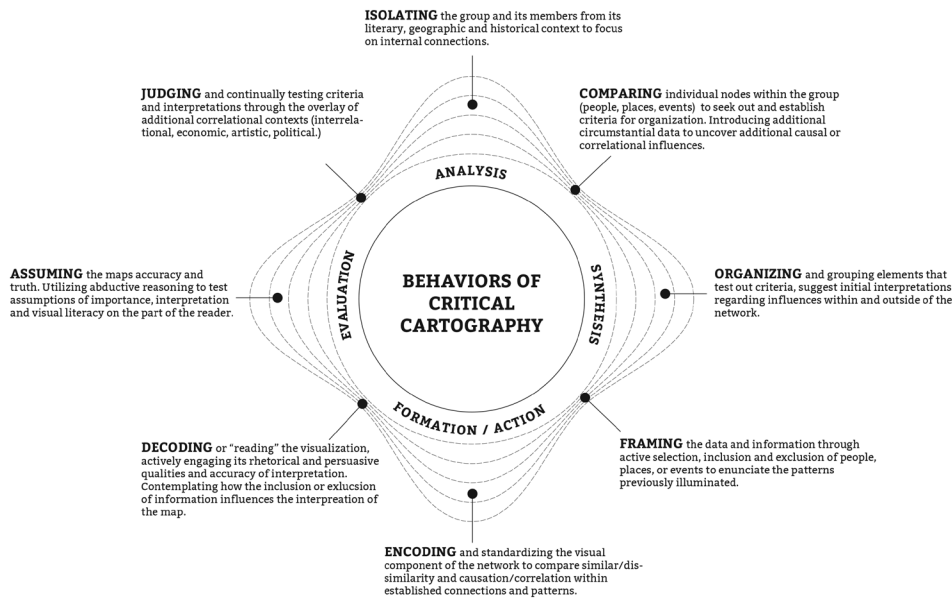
ISOLATING the group and its members from its literary, geographic and historical context to focus on internal connections.

JUDGING and continually testing criteria and interpretations through the overlay of additional correlational contexts (interrelational, economic, artistic, political.)

COMPARING individual nodes within the group (people, places, events) to seek out and establish criteria for organization. Introducing additional circumstantial data to uncover additional causal or correlational influences.

ANALYSIS

EVALUATION

BEHAVIORS OF CRITICAL CARTOGRAPHY

SYNTHESIS

ASSUMING the maps accuracy and truth. Utilizing abductive reasoning to test assumptions of importance, interpretation and visual literacy on the part of the reader.

ORGANIZING and grouping elements that test out criteria, suggest initial interpretations regarding influences within and outside of the network.

FORMATION / ACTION

DECODING or "reading" the visualization, actively engaging its rhetorical and persuasive qualities and accuracy of interpretation. Contemplating how the inclusion or exlucsion of information influences the interpreation of the map.

FRAMING the data and information through active selection, inclusion and exclusion of people, places, or events to enunciate the patterns previously illuminated.

ENCODING and standardizing the visual component of the network to compare similar/dissimilarity and causation/correlation within established connections and patterns.